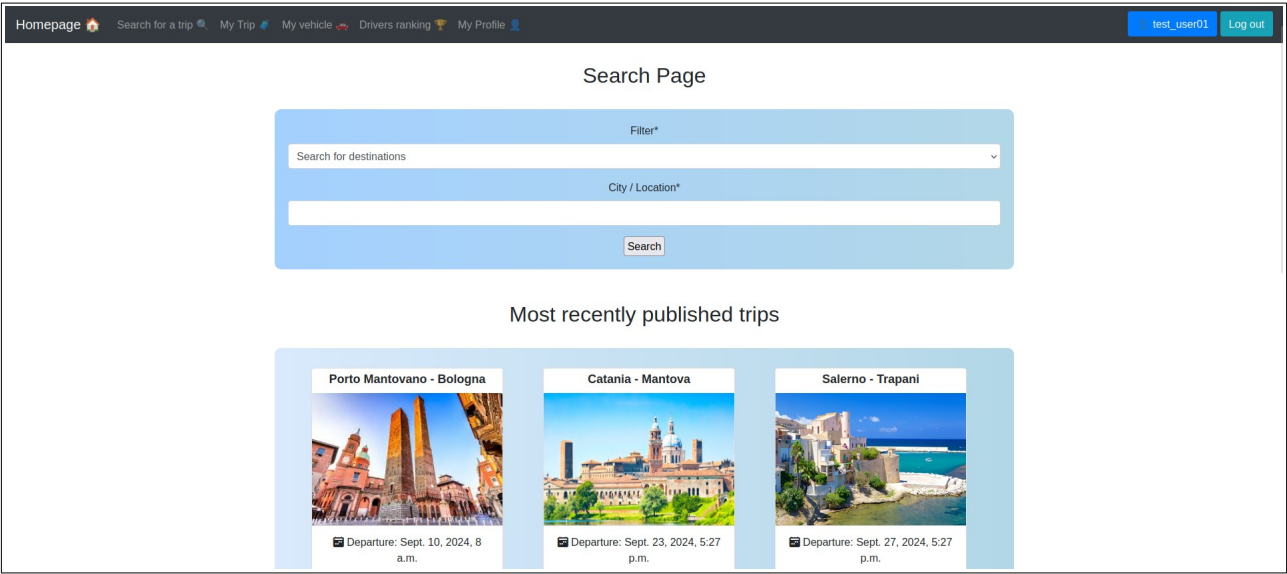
Homepage 🏠 Search for a trip 🔍 My Trip My vehicle Drivers ranking 🏆 My Profile

test_user01 Log out

Search Page

Filter*

Search for destinations

City / Location*

Search

Most recently published trips

Porto Mantovano - Bologna

Departure: Sept. 10, 2024, 8 a.m.

Catania - Mantova

Departure: Sept. 23, 2024, 5:27 p.m.

Salerno - Trapani

Departure: Sept. 27, 2024, 5:27 p.m.